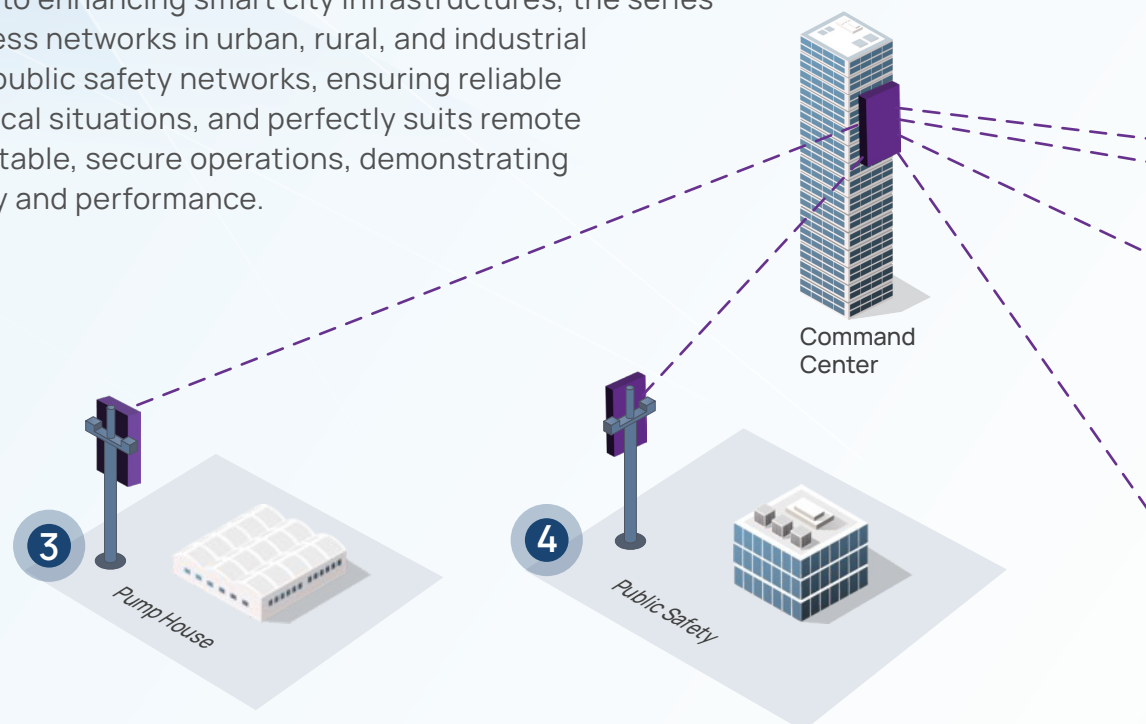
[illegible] to enhancing smart city infrastructures, the series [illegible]ess networks in urban, rural, and industrial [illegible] public safety networks, ensuring reliable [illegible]cal situations, and perfectly suits remote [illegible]table, secure operations, demonstrating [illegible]y and performance.

Command Center

3

Pump House

4

Public Safety